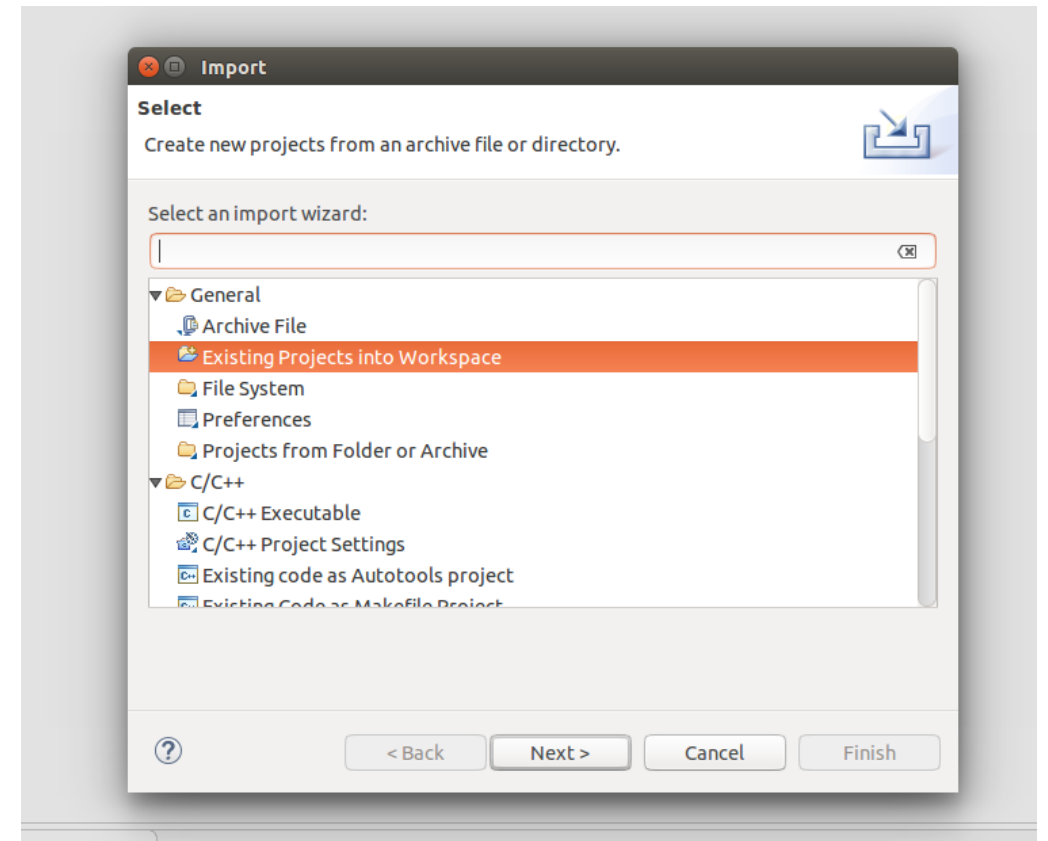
Import

Select

Create new projects from an archive file or directory.

Select an import wizard:

General
Archive File
Existing Projects into Workspace
File System
Preferences
Projects from Folder or Archive
C/C++
C/C++ Executable
C/C++ Project Settings
Existing code as Autotools project
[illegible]

< Back
Next >
Cancel
Finish